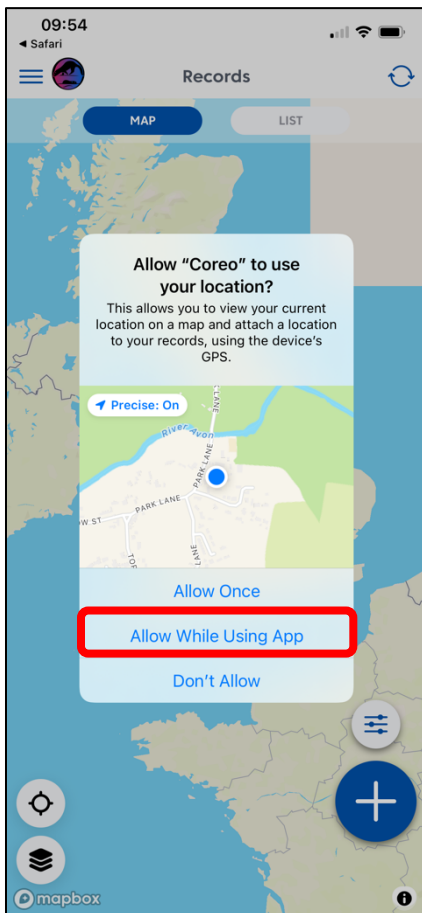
09:54
◂ Safari

Records

MAP
LIST

Allow "Coreo" to use your location?
This allows you to view your current location on a map and attach a location to your records, using the device's GPS.

Precise: On
River Avon
LANE
PARK LANE
PARK LANE
W ST
TO

Allow Once
Allow While Using App
Don't Allow

mapbox
i